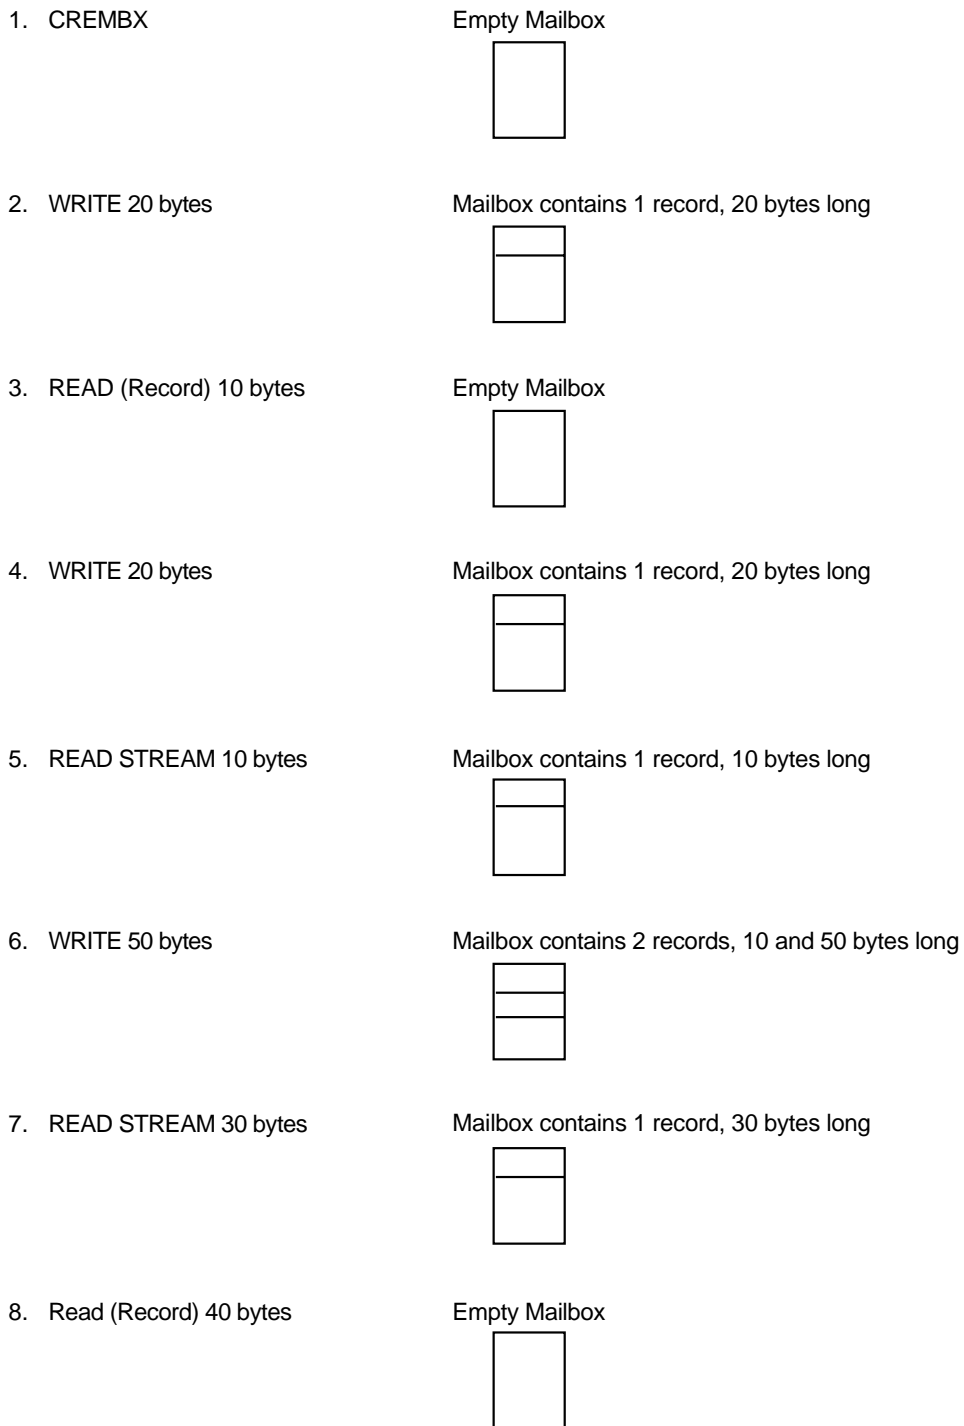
1. CREMBX

Empty Mailbox

2. WRITE 20 bytes

Mailbox contains 1 record, 20 bytes long

3. READ (Record) 10 bytes

Empty Mailbox

4. WRITE 20 bytes

Mailbox contains 1 record, 20 bytes long

5. READ STREAM 10 bytes

Mailbox contains 1 record, 10 bytes long

6. WRITE 50 bytes

Mailbox contains 2 records, 10 and 50 bytes long

7. READ STREAM 30 bytes

Mailbox contains 1 record, 30 bytes long

8. Read (Record) 40 bytes

Empty Mailbox